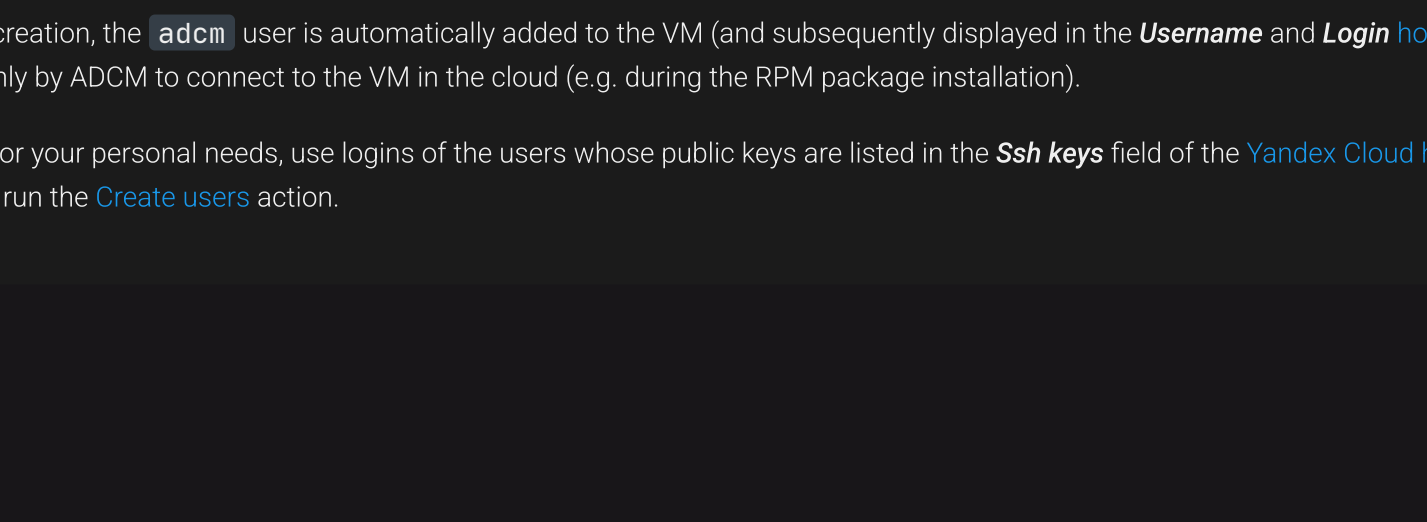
creation, the adcm user is automatically added to the VM (and subsequently displayed in the ***Username*** and ***Login*** ho nly by ADCM to connect to the VM in the cloud (e.g. during the RPM package installation).

or your personal needs, use logins of the users whose public keys are listed in the ***Ssh keys*** field of the Yandex Cloud h run the Create users action.